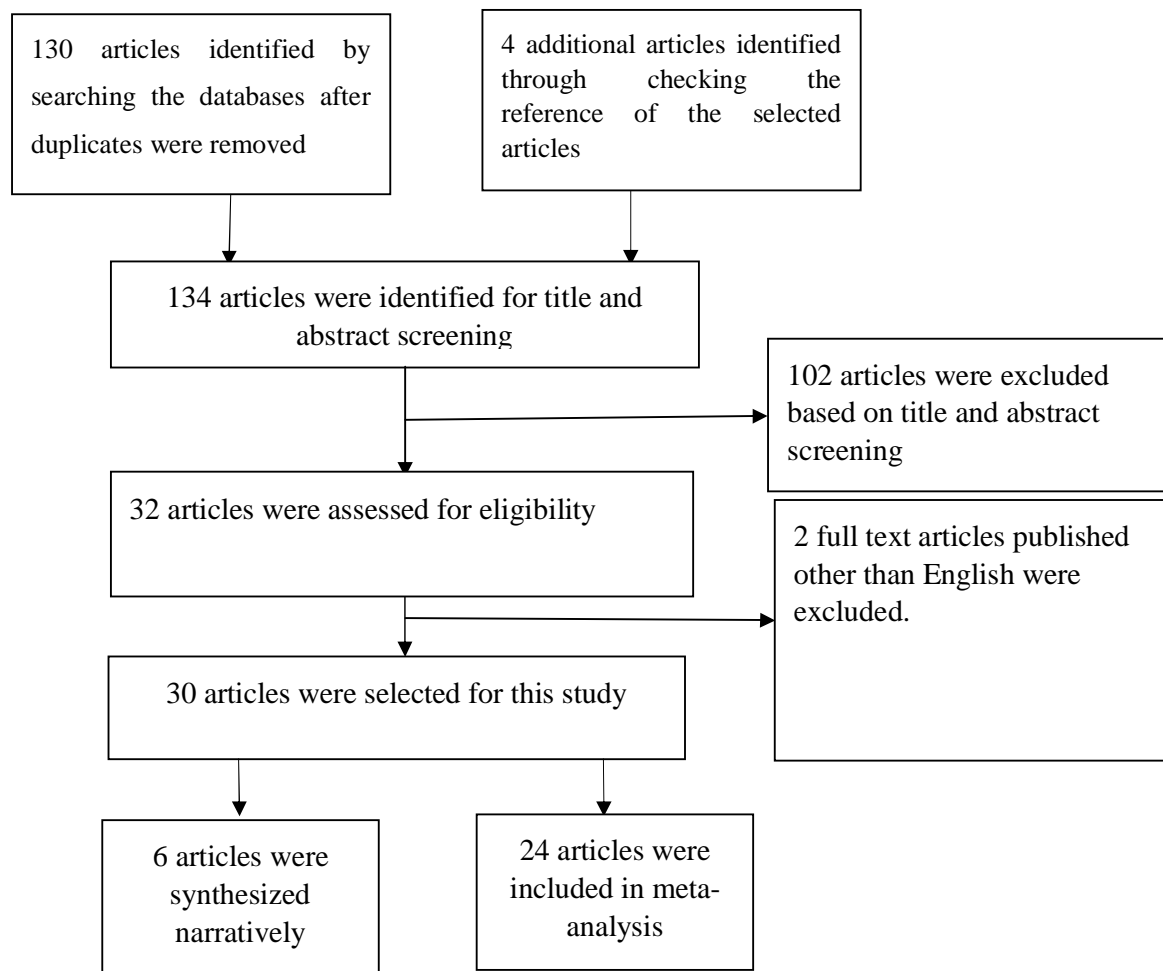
130 articles identified by searching the databases after duplicates were removed

4 additional articles identified through checking the reference of the selected articles

134 articles were identified for title and abstract screening

102 articles were excluded based on title and abstract screening

32 articles were assessed for eligibility

2 full text articles published other than English were excluded.

30 articles were selected for this study

6 articles were synthesized narratively

24 articles were included in meta-analysis